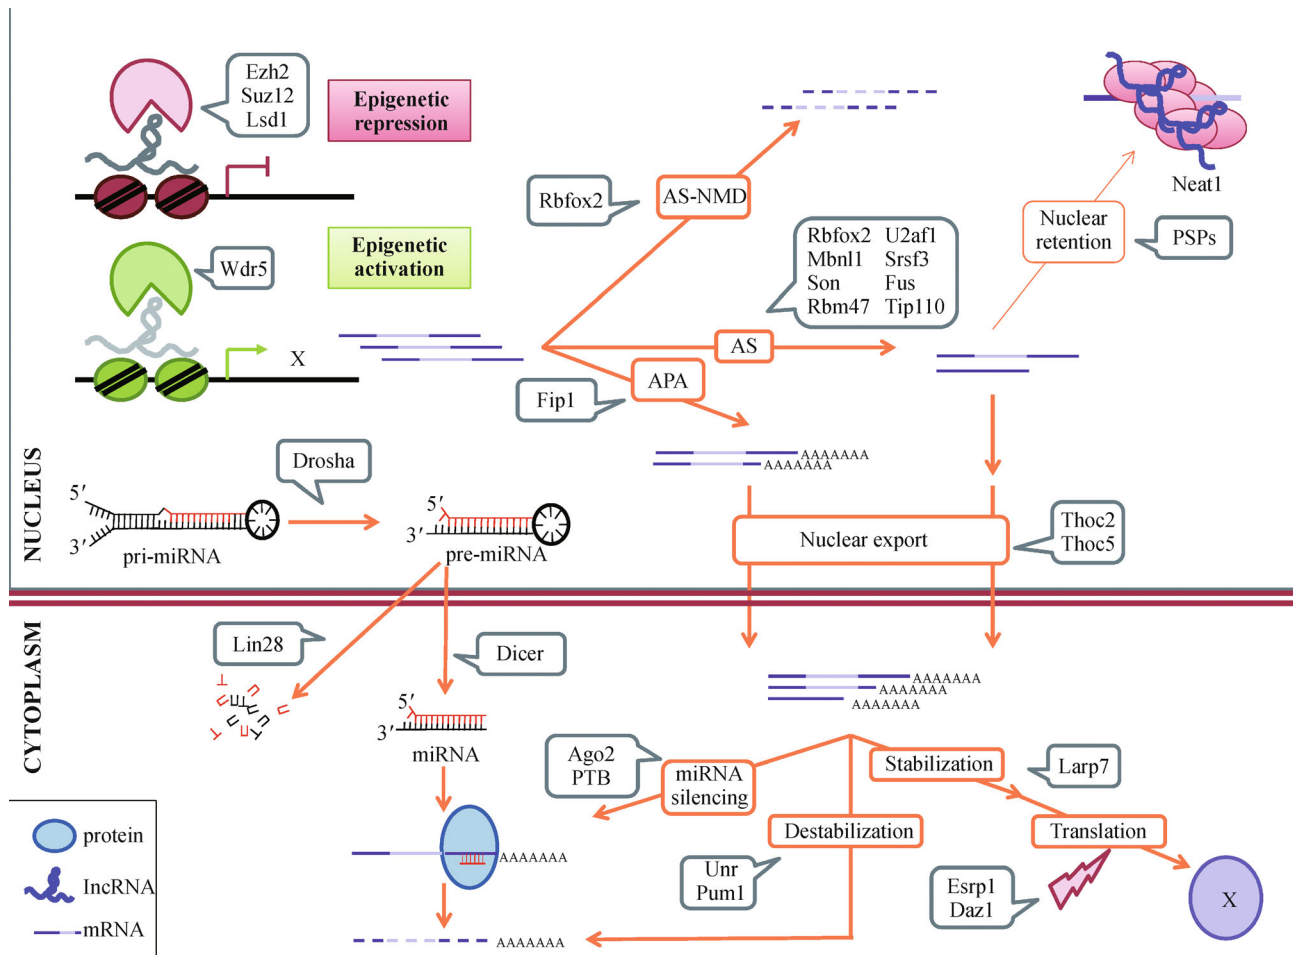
Ezh2
Suz12
Lsd1

Epigenetic repression

Wdr5

Epigenetic activation

X

Rbfox2

AS-NMD

Neat1

Nuclear retention

PSPs

Rbfox2 U2af1
Mbnl1 Srsf3
Son Fus
Rbm47 Tip110

AS

APA

Fip1

AAAAAAA
AAAAAAA

NUCLEUS

Drosha

5′
3′
pri-miRNA

5′
3′
pre-miRNA

Nuclear export

Thoc2
Thoc5

CYTOPLASM

Lin28

Dicer

AAAAAAA
AAAAAAA
AAAAAAA

5′
3′
miRNA

Ago2
PTB

miRNA silencing

Stabilization

Larp7

Destabilization

Translation

protein

lncRNA

mRNA

AAAAAAA

Unr
Pum1

Esrp1
Daz1

X

AAAAAAA